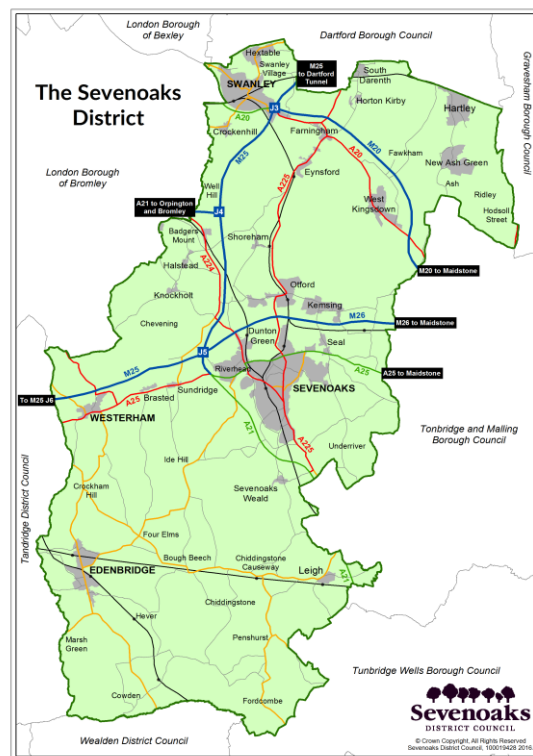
London Borough of Bexley

Dartford Borough Council

Gravesham Borough Council

The Sevenoaks District

Hextable

Swanley Village

M25 to Dartford Tunnel

South Darenth

SWANLEY

J3

Horton Kirby

Hartley

A20

Crockenhill

Farningham

M20

Fawkham

M25

A20

New Ash Green

London Borough of Bromley

Eynsford

Ash

Well Hill

A225

West Kingsdown

Ridley

Hodsoll Street

A21 to Orpington and Bromley

J4

Badgers Mount

Shoreham

M20 to Maidstone

Halstead

A224

Knockholt

Otford

Kemsing

Chevening

M26

M26 to Maidstone

Dunton Green

Seal

J5

M25

Riverhead

SEVENOAKS

A25

A25 to Maidstone

To M25 J6

Sundridge

Brasted

A25

WESTERHAM

A21

Tonbridge and Malling Borough Council

A225

Underriver

Tandridge District Council

Ide Hill

Sevenoaks Weald

Crockham Hill

Four Elms

Bough Beech

Chiddingstone Causeway

EDENBRIDGE

Leigh

A21

Chiddingstone

Hever

Marsh Green

Penshurst

Tunbridge Wells Borough Council

Cowden

Fordcombe

© Crown Copyright, All Rights Reserved Sevenoaks District Council, 100019428 2016

Wealden District Council

Sevenoaks
DISTRICT COUNCIL